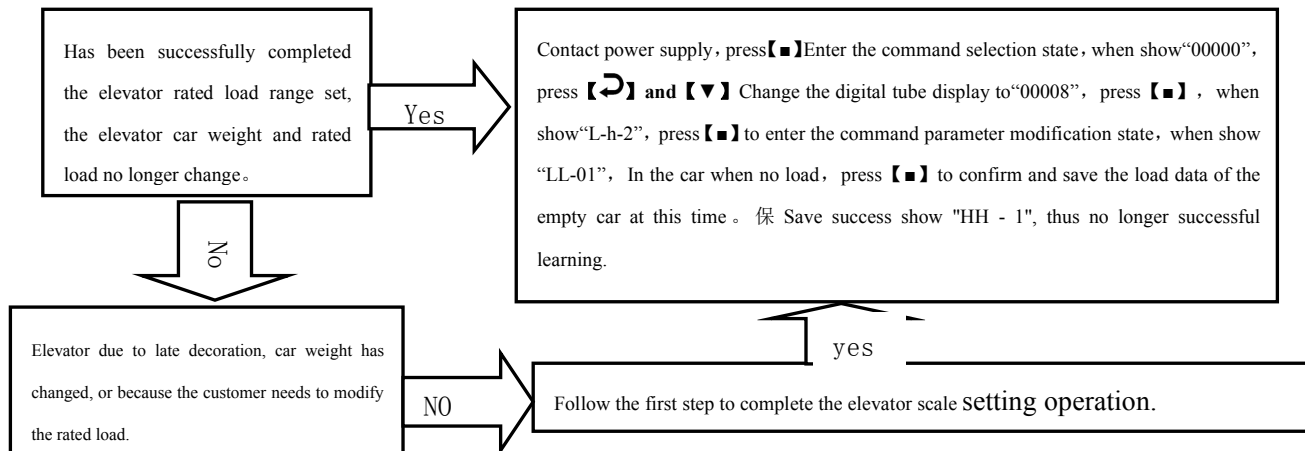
Has been successfully completed the elevator rated load range set, the elevator car weight and rated load no longer change。

Yes

Contact power supply，press【■】Enter the command selection state，when show“00000”，press【⮐】and【▼】Change the digital tube display to“00008”，press【■】，when show“L-h-2”，press【■】to enter the command parameter modification state，when show “LL-01”，In the car when no load，press【■】to confirm and save the load data of the empty car at this time。保 Save success show "HH - 1", thus no longer successful learning.

No

yes

Elevator due to late decoration, car weight has changed, or because the customer needs to modify the rated load.

NO

Follow the first step to complete the elevator scale setting operation.